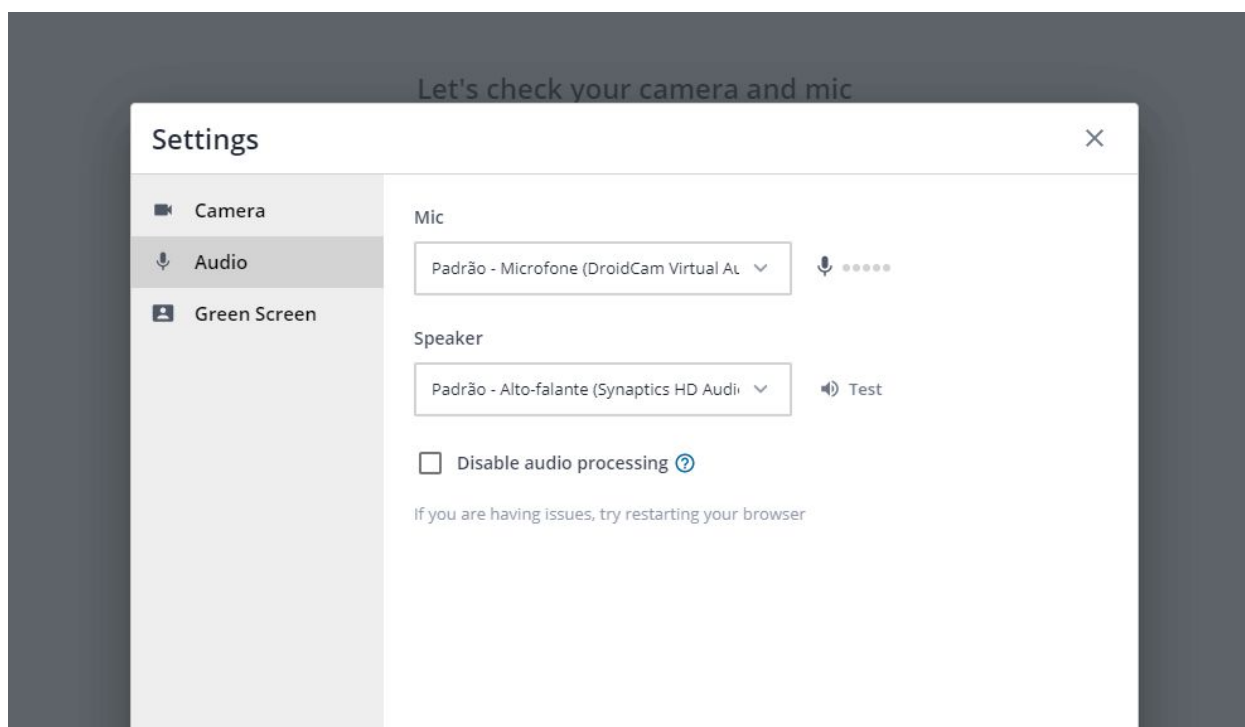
Let's check your camera and mic

Settings

×

Camera

Audio

Green Screen

Mic

Padrão - Microfone (DroidCam Virtual Au

Speaker

Padrão - Alto-falante (Synaptics HD Audi

Test

Disable audio processing

If you are having issues, try restarting your browser